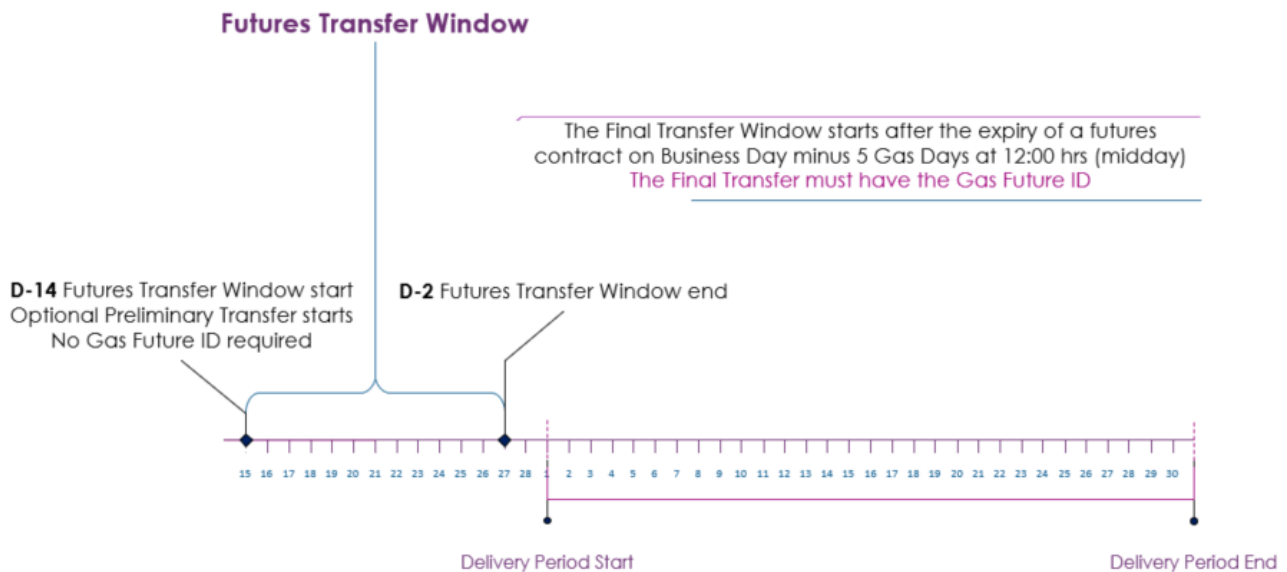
Futures Transfer Window

The Final Transfer Window starts after the expiry of a futures contract on Business Day minus 5 Gas Days at 12:00 hrs (midday)
The Final Transfer must have the Gas Future ID

D-14 Futures Transfer Window start
Optional Preliminary Transfer starts
No Gas Future ID required

D-2 Futures Transfer Window end

15 16 17 18 19 20 21 22 23 24 25 26 27 28 1 2 3 4 5 6 7 8 9 10 11 12 13 14 15 16 17 18 19 20 21 22 23 24 25 26 27 28 29 30

Delivery Period Start

Delivery Period End